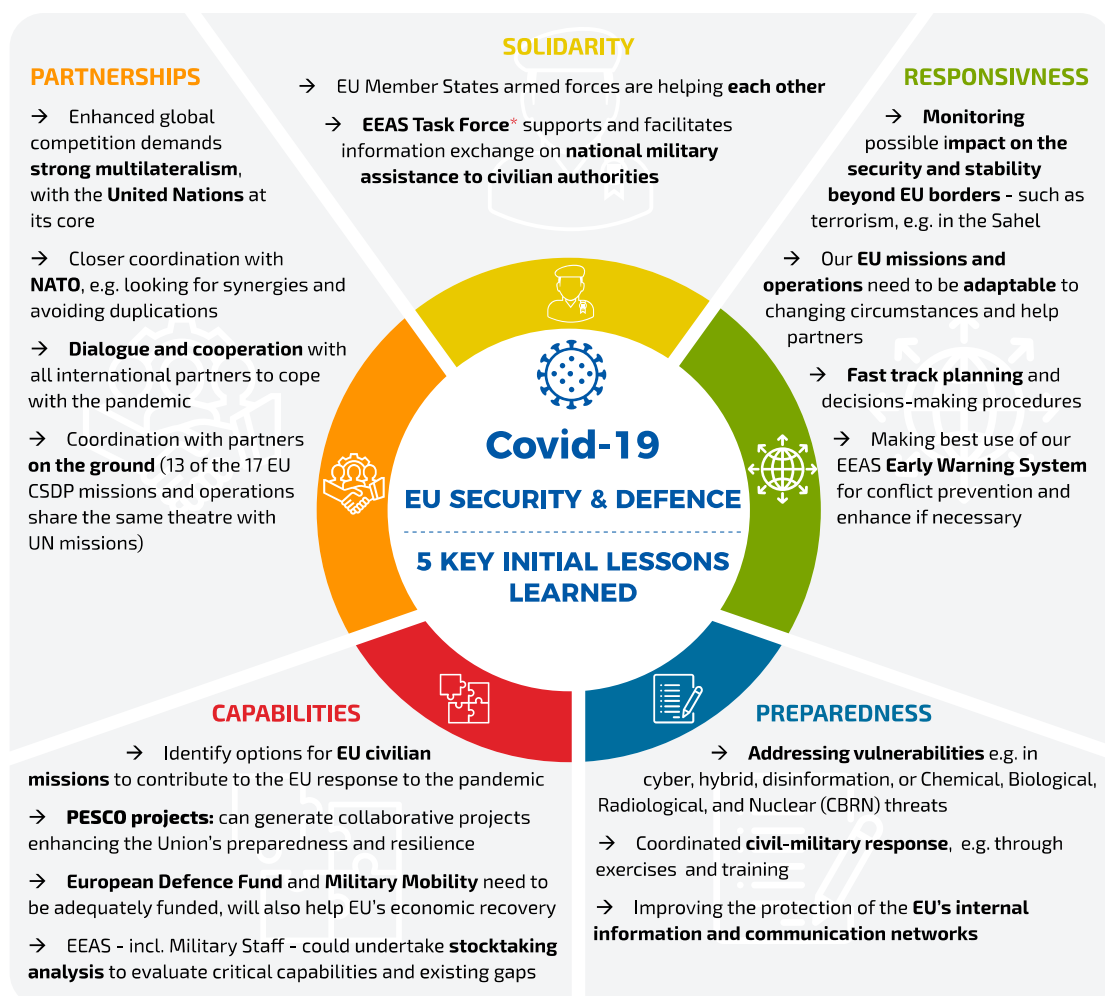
SOLIDARITY

→ EU Member States armed forces are helping each other

→ EEAS Task Force* supports and facilitates information exchange on national military assistance to civilian authorities

PARTNERSHIPS

→ Enhanced global competition demands strong multilateralism, with the United Nations at its core

→ Closer coordination with NATO, e.g. looking for synergies and avoiding duplications

→ Dialogue and cooperation with all international partners to cope with the pandemic

→ Coordination with partners on the ground (13 of the 17 EU CSDP missions and operations share the same theatre with UN missions)

RESPONSIVNESS

→ Monitoring possible impact on the security and stability beyond EU borders - such as terrorism, e.g. in the Sahel

→ Our EU missions and operations need to be adaptable to changing circumstances and help partners

→ Fast track planning and decisions-making procedures

→ Making best use of our EEAS Early Warning System for conflict prevention and enhance if necessary

Covid-19

EU SECURITY & DEFENCE

5 KEY INITIAL LESSONS LEARNED

CAPABILITIES

→ Identify options for EU civilian missions to contribute to the EU response to the pandemic

→ PESCO projects: can generate collaborative projects enhancing the Union's preparedness and resilience

→ European Defence Fund and Military Mobility need to be adequately funded, will also help EU's economic recovery

→ EEAS - incl. Military Staff - could undertake stocktaking analysis to evaluate critical capabilities and existing gaps

PREPAREDNESS

→ Addressing vulnerabilities e.g. in cyber, hybrid, disinformation, or Chemical, Biological, Radiological, and Nuclear (CBRN) threats

→ Coordinated civil-military response, e.g. through exercises and training

→ Improving the protection of the EU's internal information and communication networks